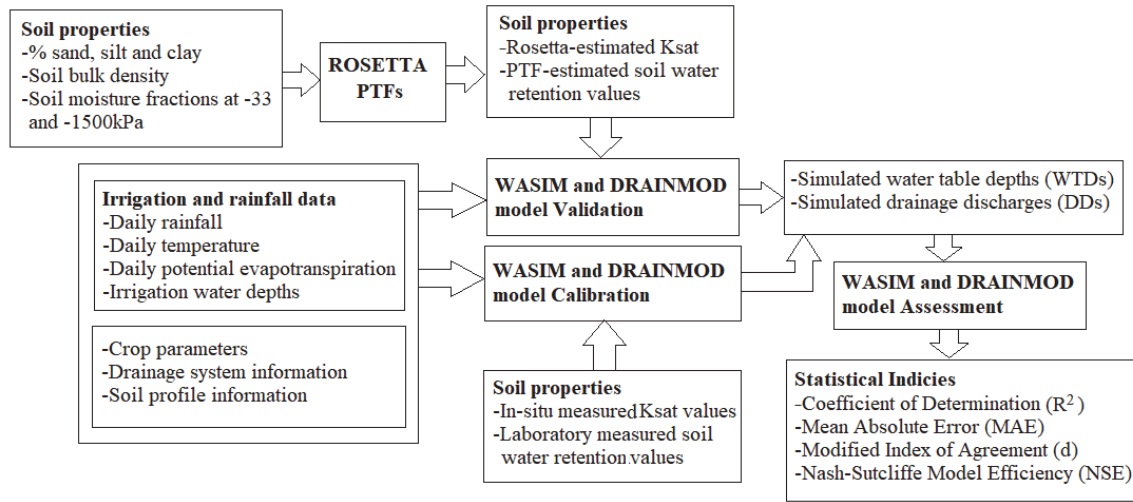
Soil properties
-% sand, silt and clay
-Soil bulk density
-Soil moisture fractions at -33 and -1500kPa

ROSETTA PTFs

Soil properties
-Rosetta-estimated Ksat
-PTF-estimated soil water retention values

Irrigation and rainfall data
-Daily rainfall
-Daily temperature
-Daily potential evapotranspiration
-Irrigation water depths

-Crop parameters
-Drainage system information
-Soil profile information

WASIM and DRAINMOD model Validation

WASIM and DRAINMOD model Calibration

-Simulated water table depths (WTDs)
-Simulated drainage discharges (DDs)

WASIM and DRAINMOD model Assessment

Soil properties
-In-situ measured Ksat values
-Laboratory measured soil water retention values

Statistical Indicies
-Coefficient of Determination ($R^2$)
-Mean Absolute Error (MAE)
-Modified Index of Agreement (d)
-Nash-Sutcliffe Model Efficiency (NSE)